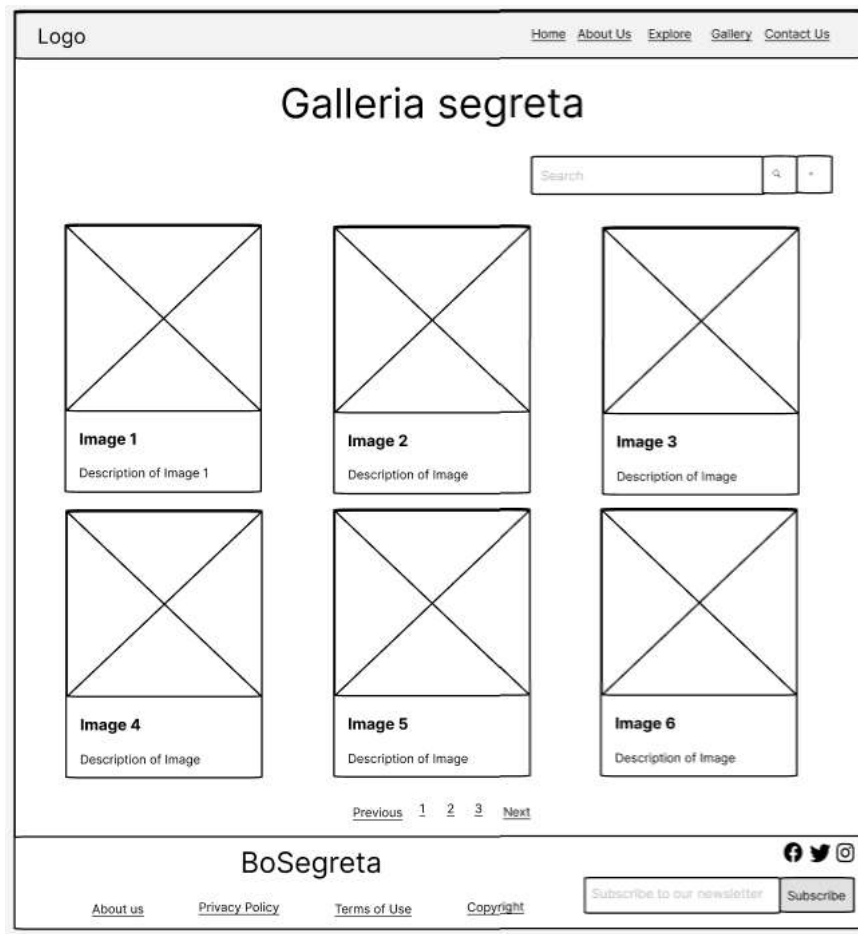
Logo

Home About Us Explore Gallery Contact Us

Galleria segreta

Search

Image 1

Description of Image 1

Image 2

Description of Image

Image 3

Description of Image

Image 4

Description of Image

Image 5

Description of Image

Image 6

Description of Image

Previous 1 2 3 Next

BoSegreta

About us Privacy Policy Terms of Use Copyright

Subscribe to our newsletter Subscribe